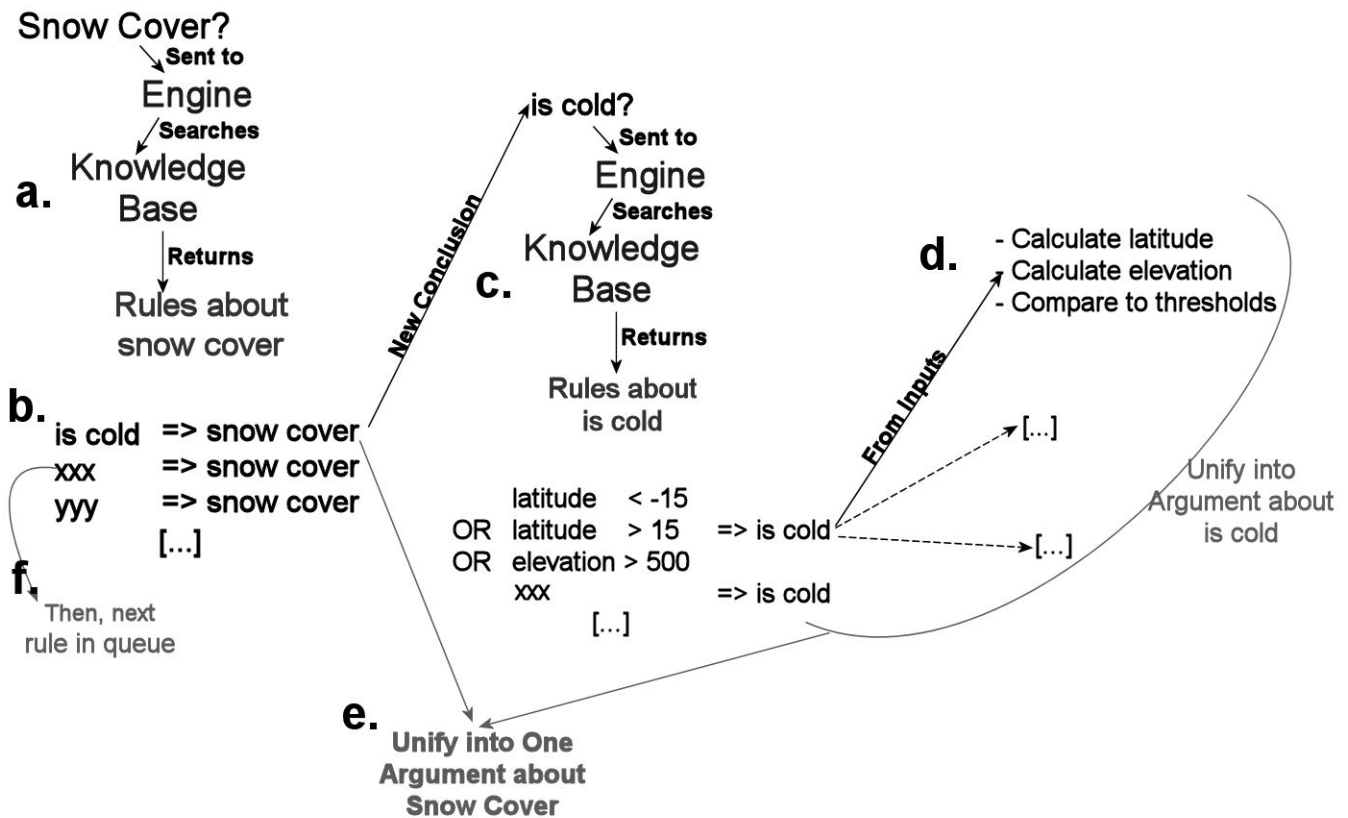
Snow Cover?
Sent to
Engine
Searches
a. Knowledge Base
Returns
Rules about snow cover

New Conclusion

is cold?
Sent to
Engine
Searches
c. Knowledge Base
Returns
Rules about is cold

d. - Calculate latitude
- Calculate elevation
- Compare to thresholds

From Inputs

b. is cold => snow cover
xxx => snow cover
yyy => snow cover
[...]

latitude < -15
OR latitude > 15 => is cold
OR elevation > 500
xxx => is cold
[...]

[...]
[...]

Unify into Argument about is cold

f. Then, next rule in queue

e. Unify into One Argument about Snow Cover